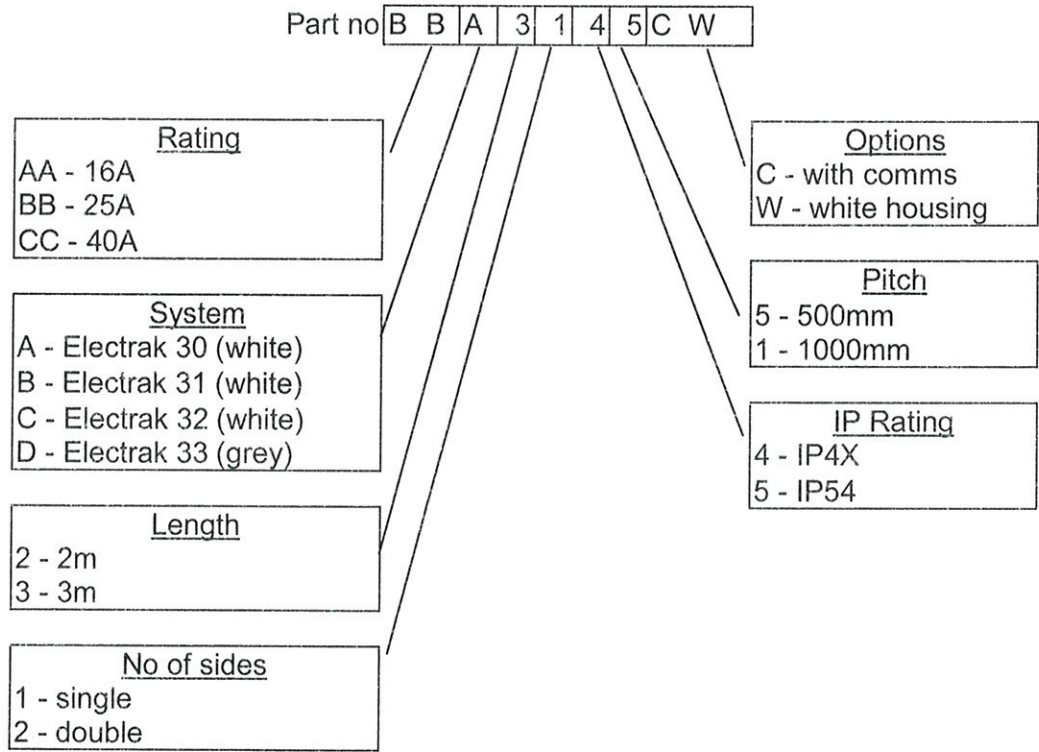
Part no

| B B | A | 3 | 1 | 4 | 5 | C W |
|---|---|---|---|---|---|---|

Rating
AA - 16A
BB - 25A
CC - 40A

System
A - Electrak 30 (white)
B - Electrak 31 (white)
C - Electrak 32 (white)
D - Electrak 33 (grey)

Length
2 - 2m
3 - 3m

No of sides
1 - single
2 - double

Options
C - with comms
W - white housing

Pitch
5 - 500mm
1 - 1000mm

IP Rating
4 - IP4X
5 - IP54